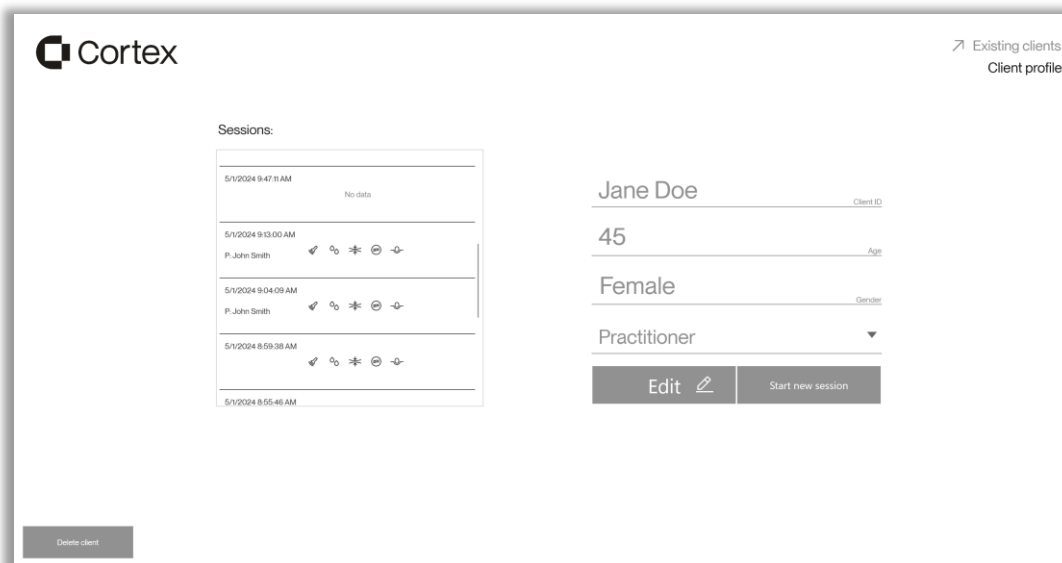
Cortex

↗ Existing clients
Client profile

Sessions:

5/1/2024 9:47:11 AM
No data

5/1/2024 9:13:00 AM
P: John Smith

5/1/2024 9:04:09 AM
P: John Smith

5/1/2024 8:59:38 AM

5/1/2024 8:55:46 AM

Jane Doe
Client ID

45
Age

Female
Gender

Practitioner

Edit

Start new session

Delete client